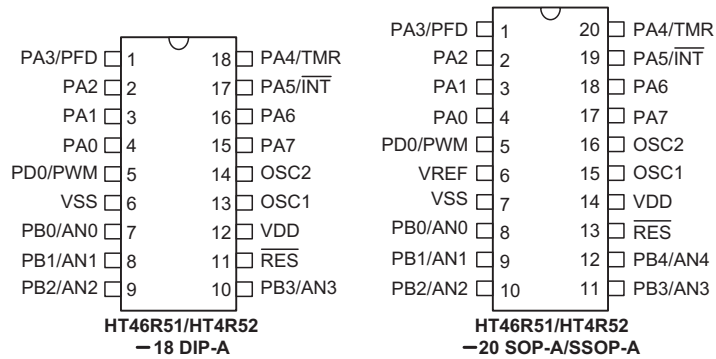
PA3/PFD 1 18 PA4/TMR
PA2 2 17 PA5/$\overline{INT}$
PA1 3 16 PA6
PA0 4 15 PA7
PD0/PWM 5 14 OSC2
VSS 6 13 OSC1
PB0/AN0 7 12 VDD
PB1/AN1 8 11 $\overline{RES}$
PB2/AN2 9 10 PB3/AN3

HT46R51/HT4R52
—18 DIP-A

PA3/PFD 1 20 PA4/TMR
PA2 2 19 PA5/$\overline{INT}$
PA1 3 18 PA6
PA0 4 17 PA7
PD0/PWM 5 16 OSC2
VREF 6 15 OSC1
VSS 7 14 VDD
PB0/AN0 8 13 $\overline{RES}$
PB1/AN1 9 12 PB4/AN4
PB2/AN2 10 11 PB3/AN3

HT46R51/HT4R52
—20 SOP-A/SSOP-A